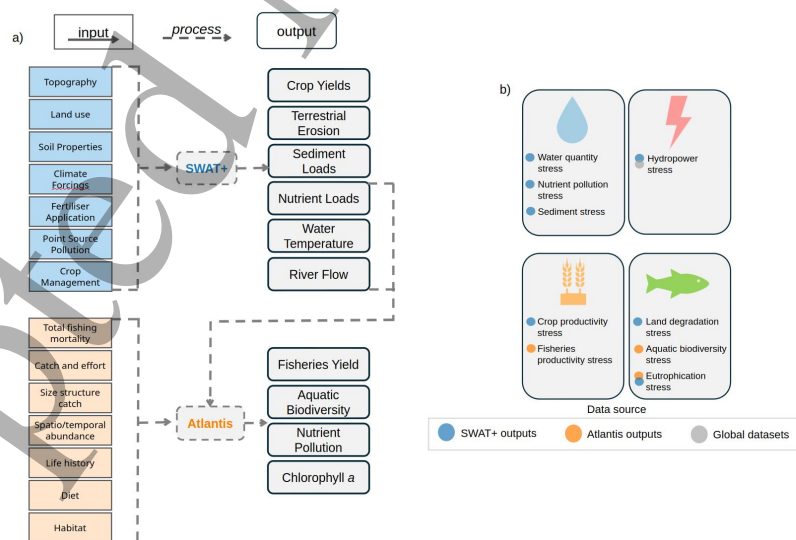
a)

input

process

output

Topography

Land use

Soil Properties

Climate Forcings

Fertiliser Application

Point Source Pollution

Crop Management

SWAT+

Crop Yields

Terrestrial Erosion

Sediment Loads

Nutrient Loads

Water Temperature

River Flow

Total fishing mortality

Catch and effort

Size structure catch

Spatio/temporal abundance

Life history

Diet

Habitat

Atlantis

Fisheries Yield

Aquatic Biodiversity

Nutrient Pollution

Chlorophyll *a*

b)

Water quantity stress

Nutrient pollution stress

Sediment stress

Hydropower stress

Crop productivity stress

Fisheries productivity stress

Land degradation stress

Aquatic biodiversity stress

Eutrophication stress

Data source

SWAT+ outputs

Atlantis outputs

Global datasets